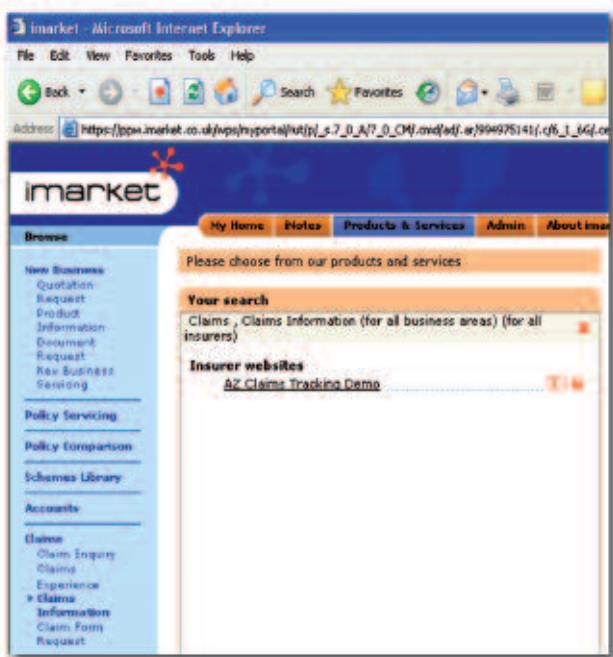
imarket - Microsoft Internet Explorer

File Edit View Favorites Tools Help

Back Search Favorites

Address https://ppw.imarket.co.uk/wps/myportal/!ut/p/_s.7_0_A/7_0_CM/.cmd/ad/.ar/994975141/.c/6_1_6G/.ce

imarket

My Home iNotes Products & Services Admin About imar

Browse

New Business
Quotation Request
Product Information
Document Request
Rex Business Servicing

Policy Servicing

Policy Comparison

Schemes Library

Accounts

Claims
Claim Enquiry
Claims Experience
Claims Information
Claim Form Request

Please choose from our products and services

Your search

Claims , Claims Information (for all business areas) (for all insurers)

Insurer websites

AZ Claims Tracking Demo